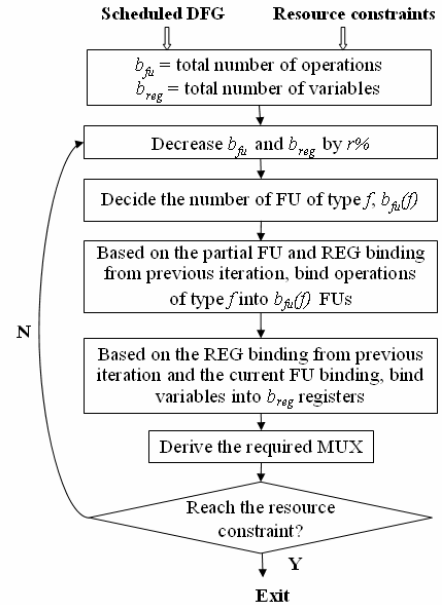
Scheduled DFG

Resource constraints

$b_{fu}$ = total number of operations
$b_{reg}$ = total number of variables

Decrease $b_{fu}$ and $b_{reg}$ by $r\%$

Decide the number of FU of type $f$, $b_{fu}(f)$

Based on the partial FU and REG binding from previous iteration, bind operations of type $f$ into $b_{fu}(f)$ FUs

Based on the REG binding from previous iteration and the current FU binding, bind variables into $b_{reg}$ registers

Derive the required MUX

Reach the resource constraint?

N

Y

Exit